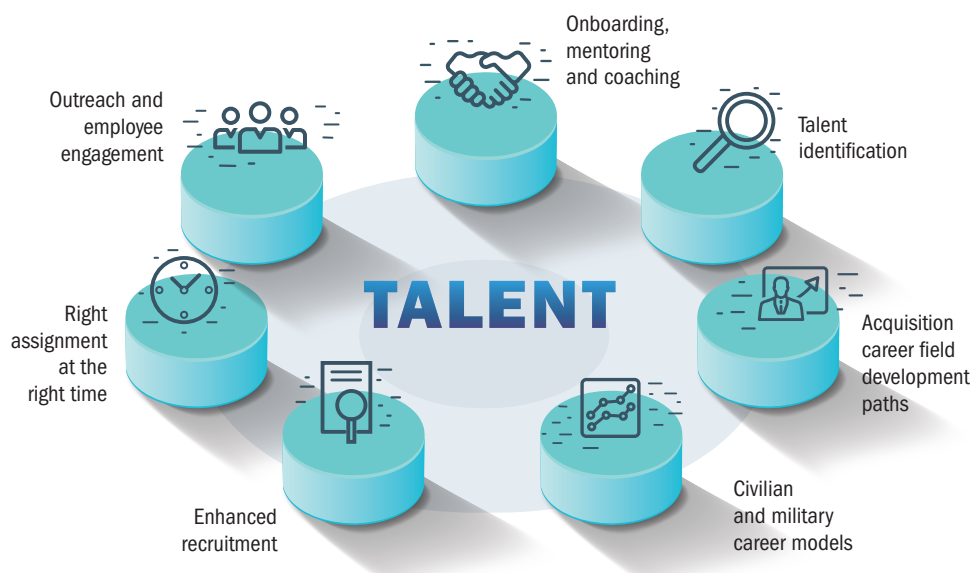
Onboarding, mentoring and coaching

Outreach and employee engagement

Talent identification

TALENT

Right assignment at the right time

Acquisition career field development paths

Enhanced recruitment

Civilian and military career models